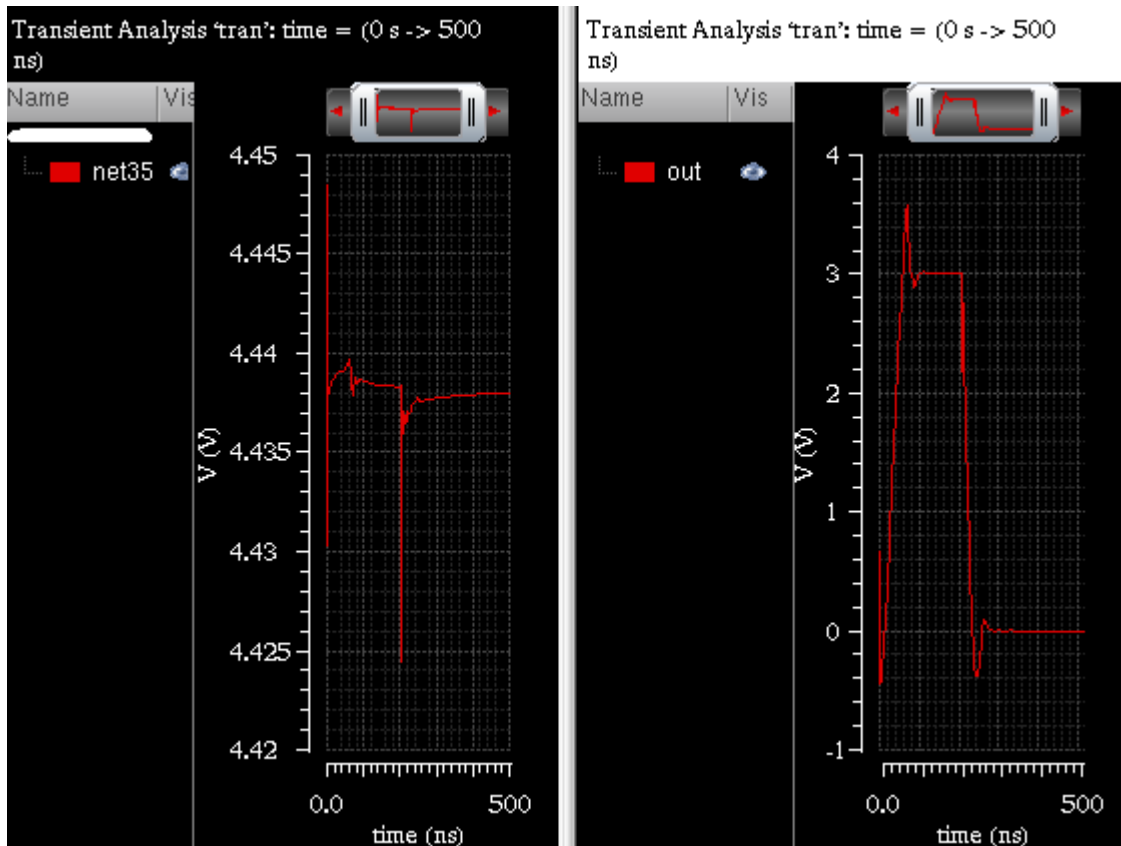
Transient Analysis 'tran': time = (0 s -> 500 ns)

| Name | Vis |
|---|---|
| net35 | |

4.45
4.445
4.44
4.435
4.43
4.425
4.42

V (V)

0.0
500
time (ns)

Transient Analysis 'tran': time = (0 s -> 500 ns)

| Name | Vis |
|---|---|
| out | |

4
3
2
1
0
-1

V (V)

0.0
500
time (ns)